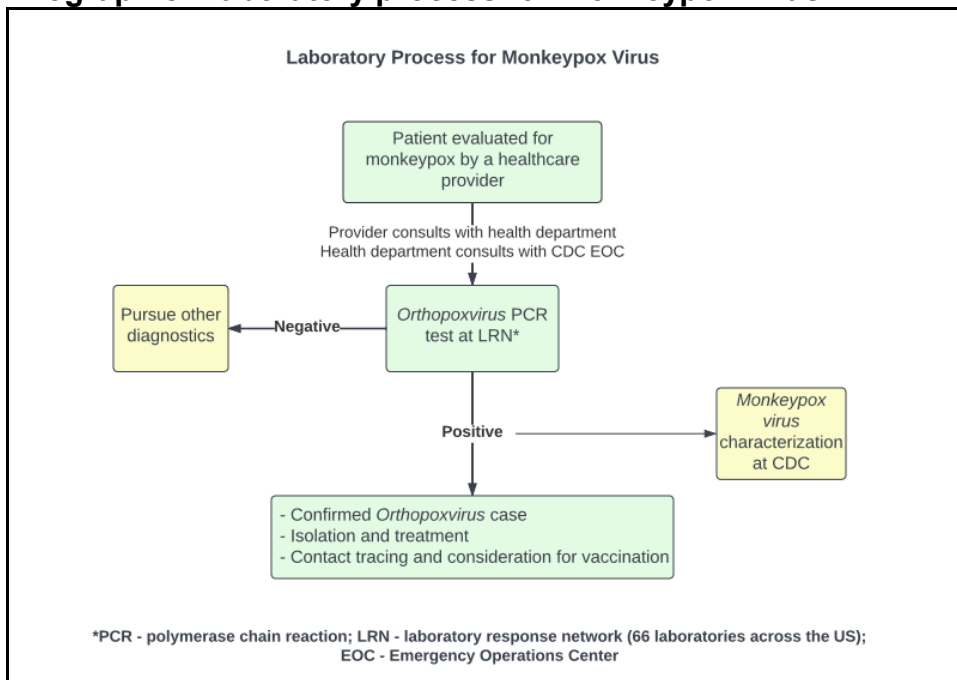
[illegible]

Laboratory Process for Monkeypox Virus

Patient evaluated for monkeypox by a healthcare provider

Provider consults with health department
Health department consults with CDC EOC

Orthopoxvirus PCR test at LRN*

Negative

Pursue other diagnostics

Positive

Monkeypox virus characterization at CDC

- Confirmed Orthopoxvirus case
- Isolation and treatment
- Contact tracing and consideration for vaccination

*PCR - polymerase chain reaction; LRN - laboratory response network (66 laboratories across the US); EOC - Emergency Operations Center